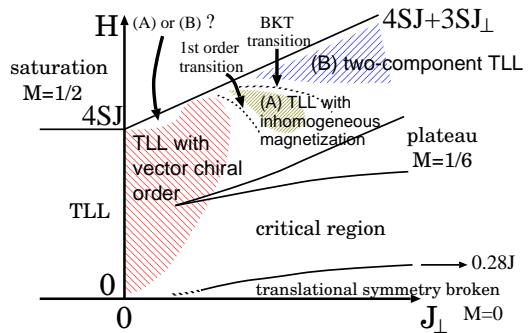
H

(A) or (B) ?

BKT transition

$4SJ+3SJ_{\perp}$

1st order transition

saturation M=1/2

(B) two-component TLL

(A) TLL with inhomogeneous magnetization

4SJ

TLL with vector chiral order

plateau M=1/6

TLL

critical region

0.28J

0

translational symmetry broken

M=0

0

$J_{\perp}$